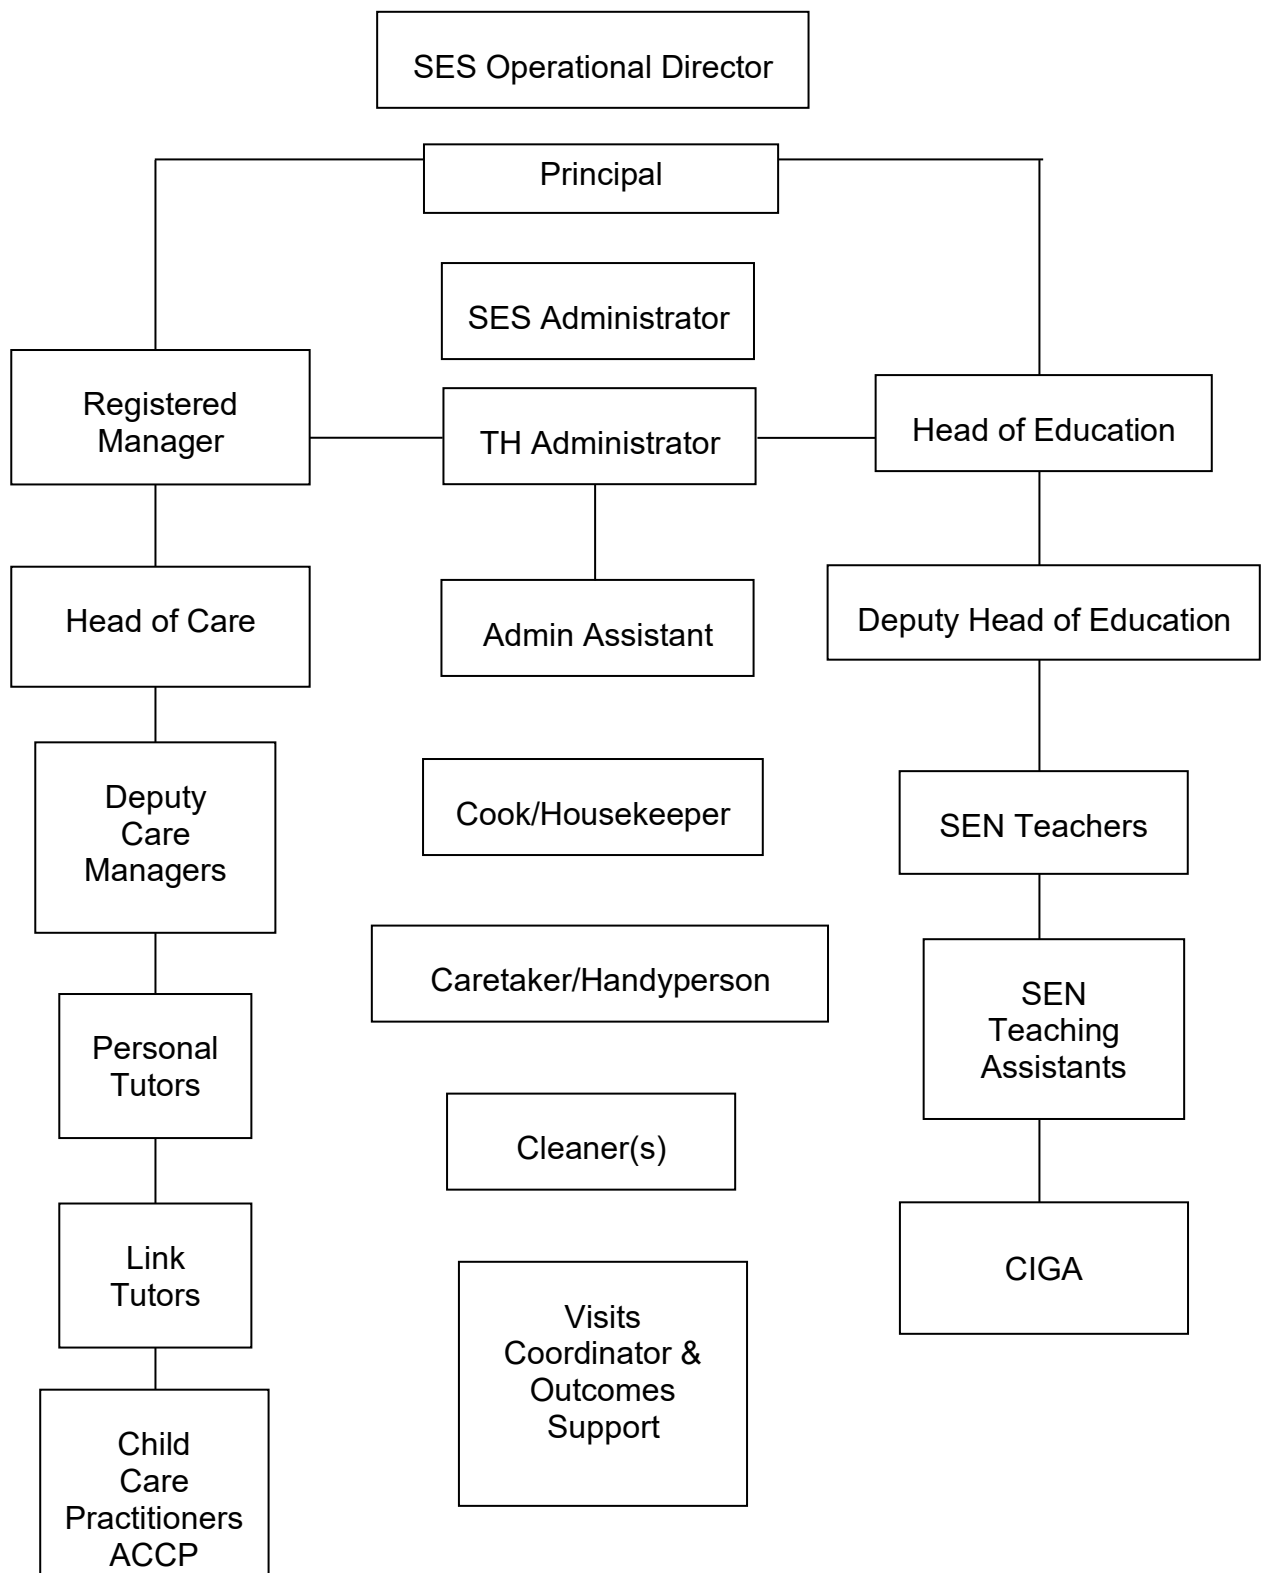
SES Operational Director

Principal

SES Administrator

Registered Manager

TH Administrator

Head of Education

Head of Care

Admin Assistant

Deputy Head of Education

Deputy Care Managers

Cook/Housekeeper

SEN Teachers

Caretaker/Handyperson

SEN Teaching Assistants

Personal Tutors

Cleaner(s)

Link Tutors

CIGA

Visits Coordinator & Outcomes Support

Child Care Practitioners ACCP